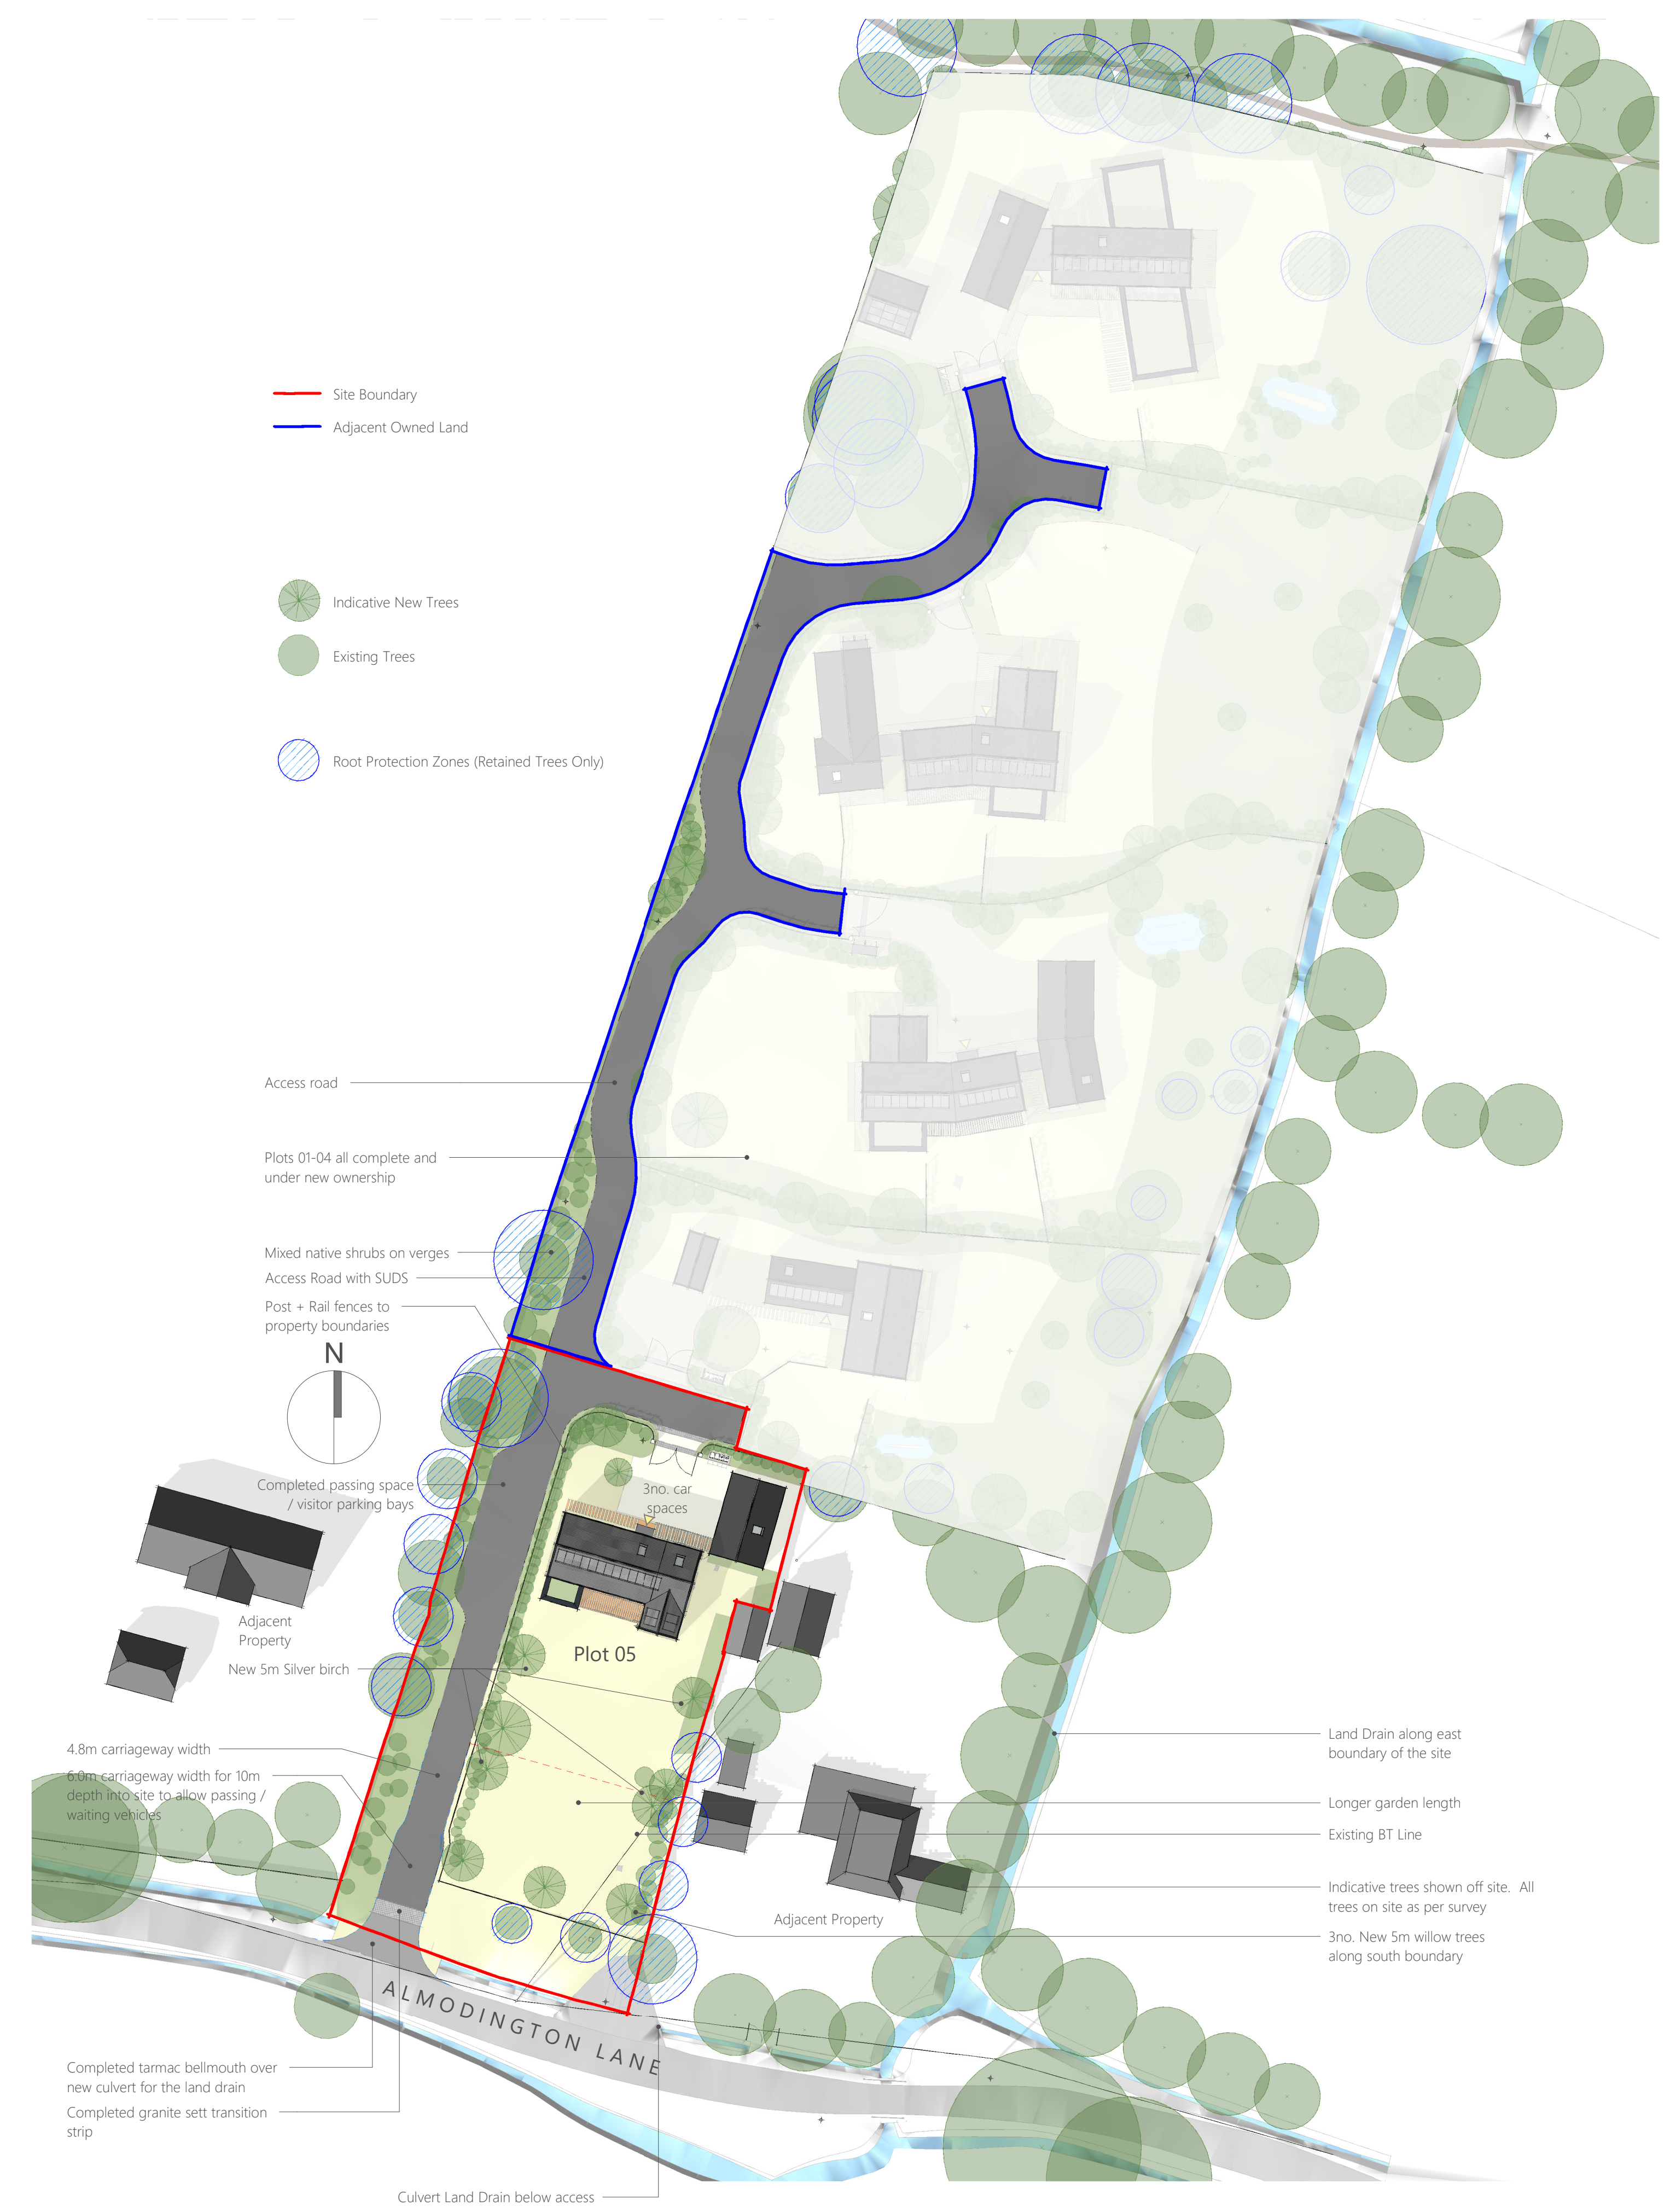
Site Boundary
Adjacent Owned Land

Indicative New Trees
Existing Trees

Root Protection Zones (Retained Trees Only)

Access road

Plots 01-04 all complete and under new ownership

Mixed native shrubs on verges
Access Road with SUDS
Post + Rail fences to property boundaries

N

Completed passing space / visitor parking bays

3no. car spaces

Adjacent Property

Plot 05

New 5m Silver birch

4.8m carriageway width

6.0m carriageway width for 10m depth into site to allow passing / waiting vehicles

Land Drain along east boundary of the site

Longer garden length

Existing BT Line

Indicative trees shown off site. All trees on site as per survey

Adjacent Property

3no. New 5m willow trees along south boundary

ALMODINGTON LANE

Completed tarmac bellmouth over new culvert for the land drain

Completed granite sett transition strip

Culvert Land Drain below access